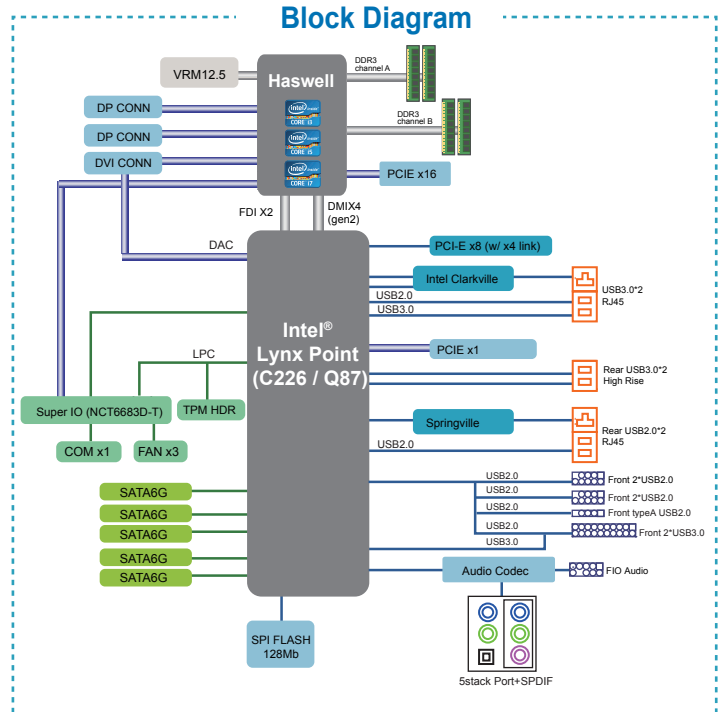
Block Diagram

VRM12.5
Haswell
DDR3 channel A
DDR3 channel B
DP CONN
DP CONN
DVI CONN
intel CORE i3
intel CORE i5
intel CORE i7
PCIE x16
FDI X2
DMIX4 (gen2)
DAC
PCI-E x8 (w/ x4 link)
Intel Clarkville
USB3.0*2
RJ45
USB2.0
USB3.0
Intel® Lynx Point (C226 / Q87)
LPC
PCIE x1
Rear USB3.0*2
High Rise
Super IO (NCT6683D-T)
TPM HDR
Springville
Rear USB2.0*2
RJ45
USB2.0
COM x1
FAN x3
USB2.0
Front 2*USB2.0
USB2.0
Front 2*USB2.0
SATA6G
USB2.0
Front typeA USB2.0
SATA6G
USB2.0
Front 2*USB3.0
SATA6G
USB3.0
SATA6G
Audio Codec
FIO Audio
SATA6G
SPI FLASH 128Mb
5stack Port+SPDIF